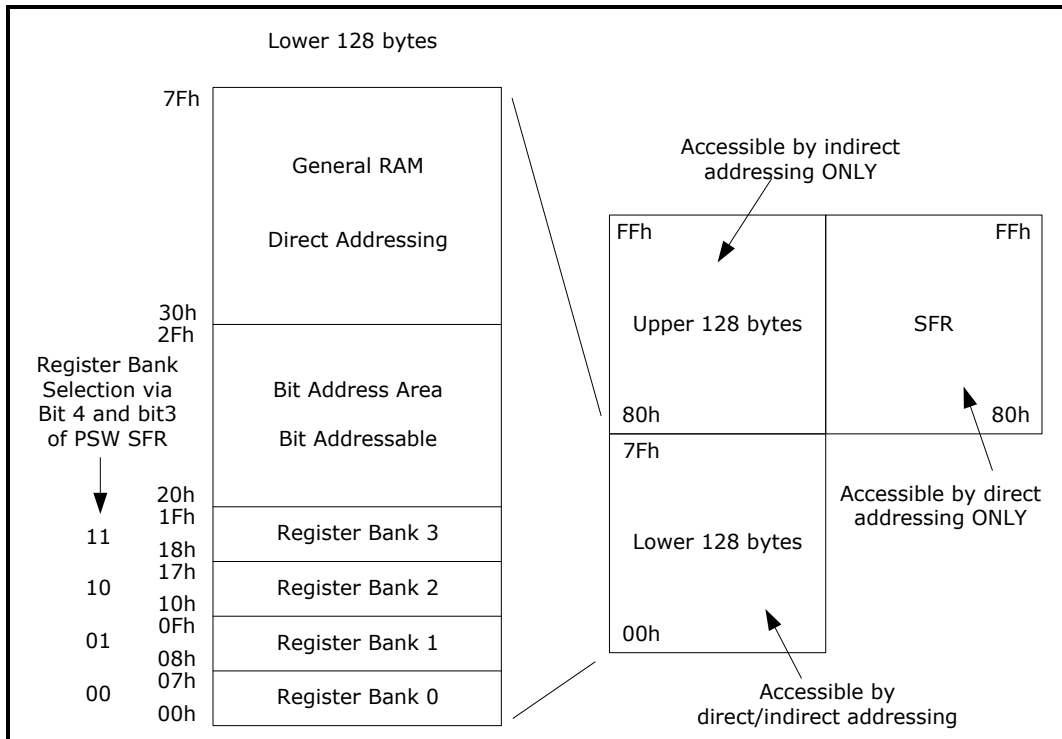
Lower 128 bytes

7Fh

General RAM

Direct Addressing

30h
2Fh

Register Bank Selection via Bit 4 and bit3 of PSW SFR

Bit Address Area

Bit Addressable

20h
1Fh

11

Register Bank 3

18h
17h

10

Register Bank 2

10h
0Fh

01

Register Bank 1

08h
07h

00

Register Bank 0

00h

Accessible by indirect addressing ONLY

FFh

Upper 128 bytes

80h

FFh

SFR

80h

7Fh

Lower 128 bytes

00h

Accessible by direct addressing ONLY

Accessible by direct/indirect addressing